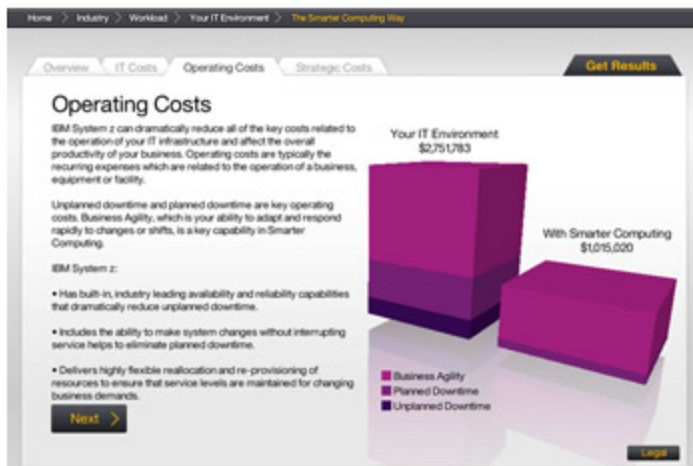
Home > Industry > Workload > Your IT Environment > The Smarter Computing Way

Overview | IT Costs | Operating Costs | Strategic Costs

Get Results

Operating Costs

IBM System z can dramatically reduce all of the key costs related to the operation of your IT infrastructure and affect the overall productivity of your business. Operating costs are typically the recurring expenses which are related to the operation of a business, equipment or facility.

Unplanned downtime and planned downtime are key operating costs. Business Agility, which is your ability to adapt and respond rapidly to changes or shifts, is a key capability in Smarter Computing.

IBM System z:

• Has built-in, industry leading availability and reliability capabilities that dramatically reduce unplanned downtime.

• Includes the ability to make system changes without interrupting service helps to eliminate planned downtime.

• Delivers highly flexible reallocation and re-provisioning of resources to ensure that service levels are maintained for changing business demands.

Next >

Your IT Environment
$2,751,783

With Smarter Computing
$1,015,020

Business Agility
Planned Downtime
Unplanned Downtime

Legal